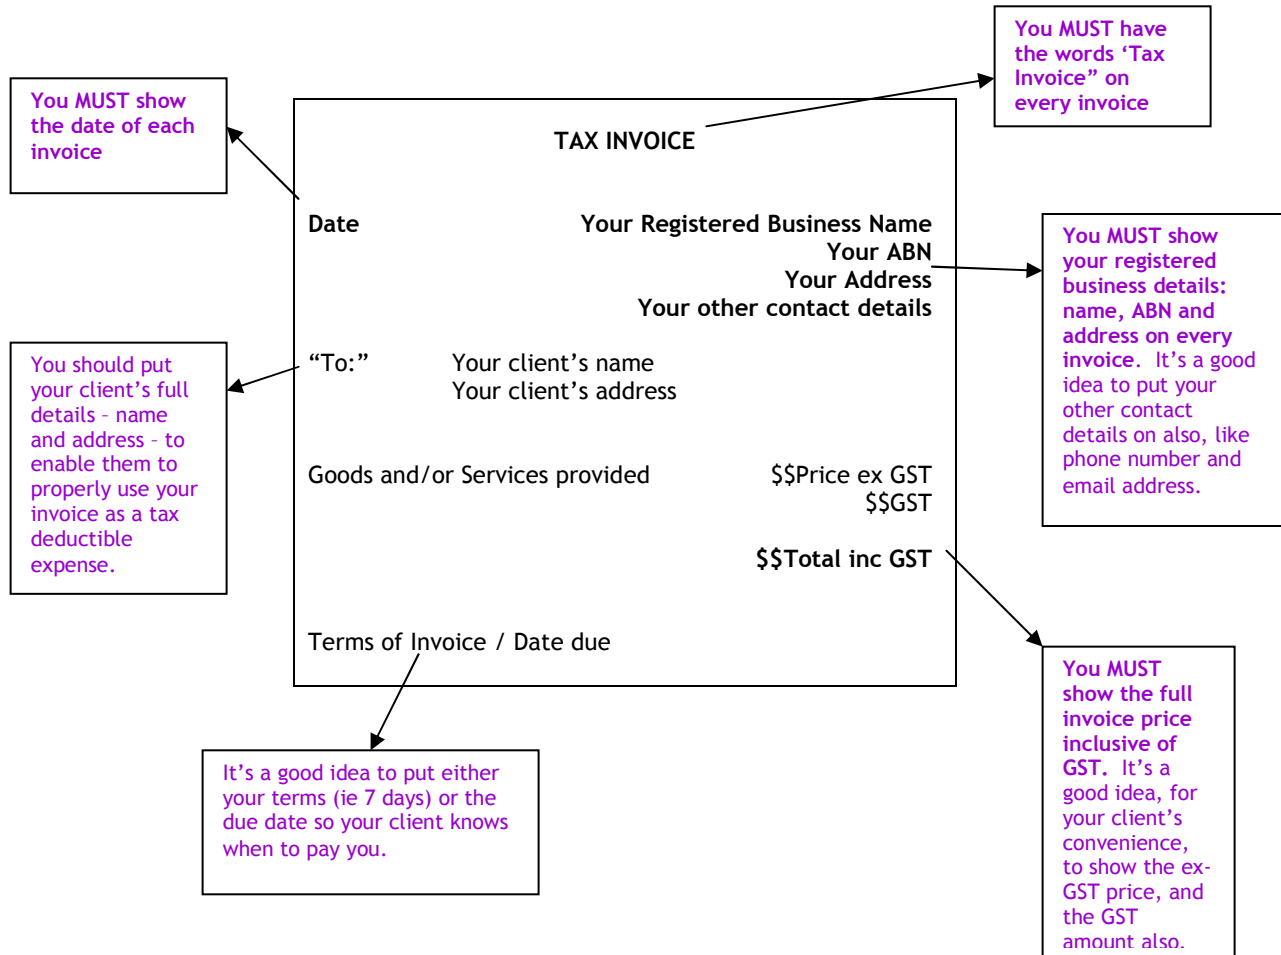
You MUST have the words 'Tax Invoice" on every invoice

You MUST show the date of each invoice

TAX INVOICE

Date

Your Registered Business Name
Your ABN
Your Address
Your other contact details

You MUST show your registered business details: name, ABN and address on every invoice. It's a good idea to put your other contact details on also, like phone number and email address.

You should put your client's full details – name and address – to enable them to properly use your invoice as a tax deductible expense.

"To:" Your client's name
Your client's address

Goods and/or Services provided $$Price ex GST
$$GST

$$Total inc GST

Terms of Invoice / Date due

It's a good idea to put either your terms (ie 7 days) or the due date so your client knows when to pay you.

You MUST show the full invoice price inclusive of GST. It's a good idea, for your client's convenience, to show the ex-GST price, and the GST amount also.